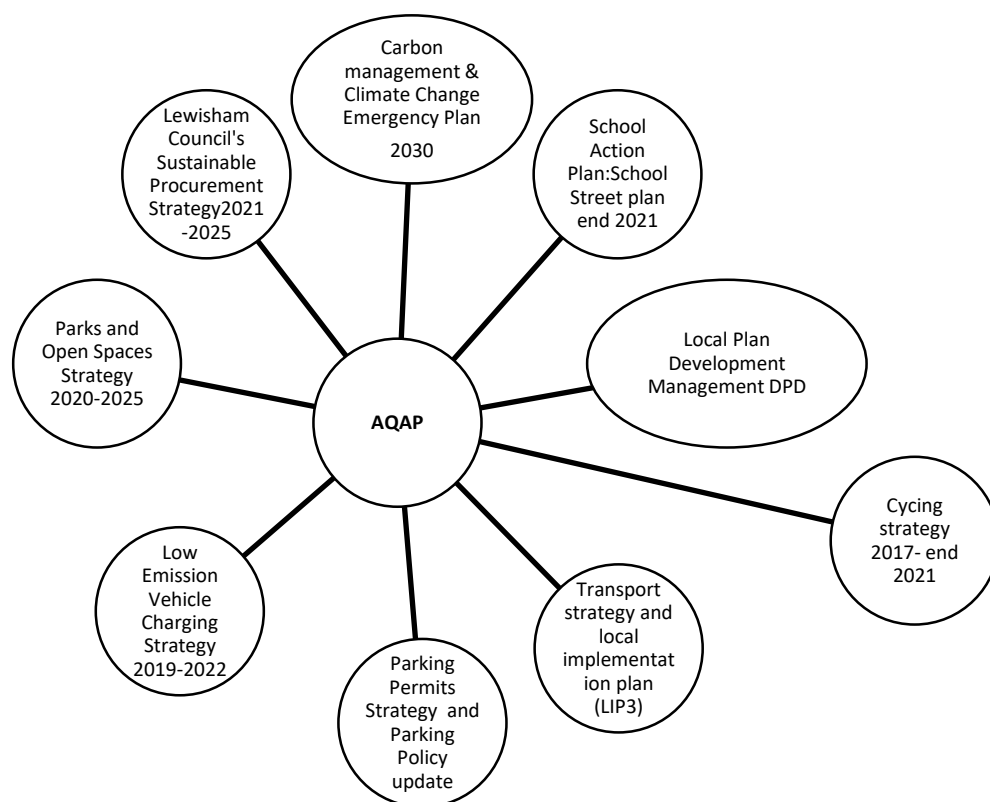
Carbon management & Climate Change Emergency Plan 2030

Lewisham Council's Sustainable Procurement Strategy2021 -2025

School Action Plan:School Street plan end 2021

Local Plan Development Management DPD

Parks and Open Spaces Strategy 2020-2025

AQAP

Cycing strategy 2017- end 2021

Low Emission Vehicle Charging Strategy 2019-2022

Transport strategy and local implementat ion plan (LIP3)

Parking Permits Strategy and Parking Policy update